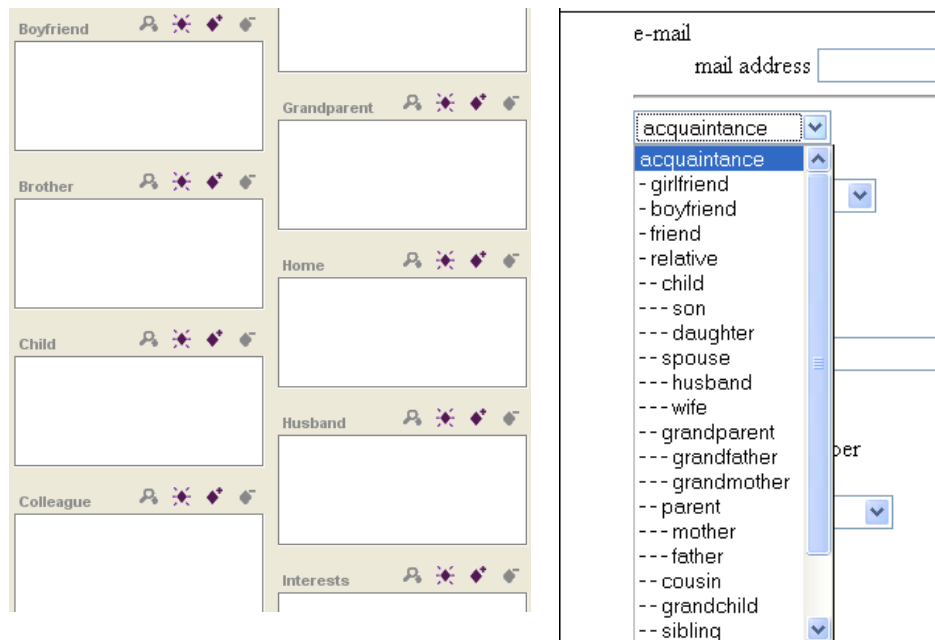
Boyfriend

Brother

Child

Colleague

Grandparent

Home

Husband

Interests

e-mail
mail address

acquaintance
acquaintance
- girlfriend
- boyfriend
- friend
- relative
-- child
--- son
--- daughter
-- spouse
--- husband
--- wife
-- grandparent
--- grandfather
--- grandmother
-- parent
--- mother
--- father
-- cousin
-- grandchild
-- sibling

ber